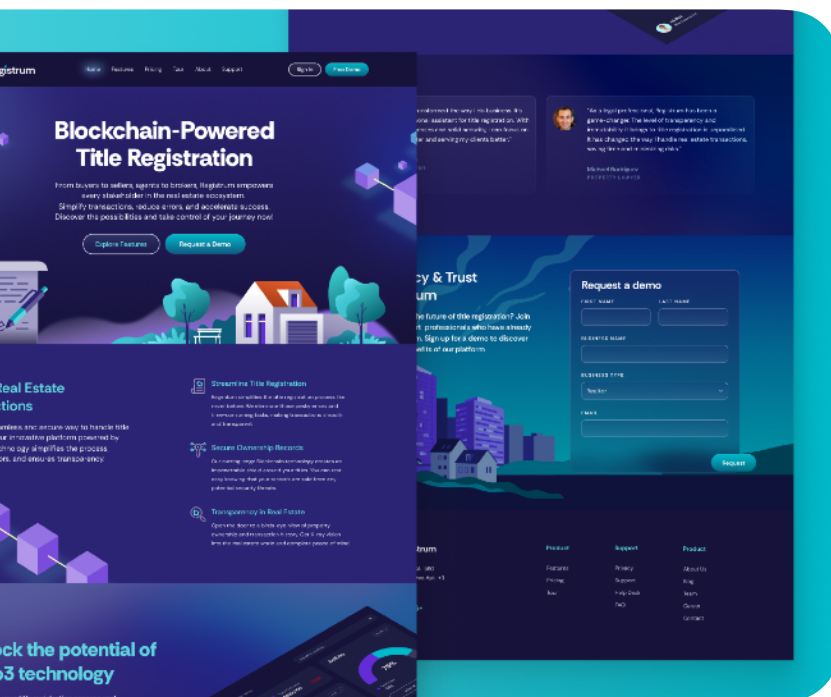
gistrum

Home Features Pricing Tour About Support

Sign In

Free Demo

Blockchain-Powered Title Registration

From buyers to sellers, agents to brokers, Registrum empowers every stakeholder in the real estate ecosystem. Simplify transactions, reduce errors, and accelerate success. Discover the possibilities and take control of your journey now!

Explore Features

Request a Demo

Real Estate tions

amless and secure way to handle title ur innovative platform powered by chnology simplifies the process ers, and ensures transparency.

Streamline Title Registration

Secure Ownership Records

Transparency in Real Estate

ock the potential of 3 technology

"As a legal professional, Registrum has been a game-changer. The level of transparency and immutability it brings to title registration is unparalleled. It has changed the way I handle real estate transactions, saving time and minimizing risks."

Michael Rodriguez

cy & Trust um

the future of title registration? Join professionals who have already n. Sign-up for a demo to discover efits of our platform.

Request a demo

FIRST NAME

LAST NAME

BUSINESS NAME

BUSINESS TYPE

Realtor

EMAIL

Request

trum

Product

Features

Pricing

Tour

Support

Privacy

Support

Help Desk

FAQ

Product

About Us

Blog

Team

Career

Contact